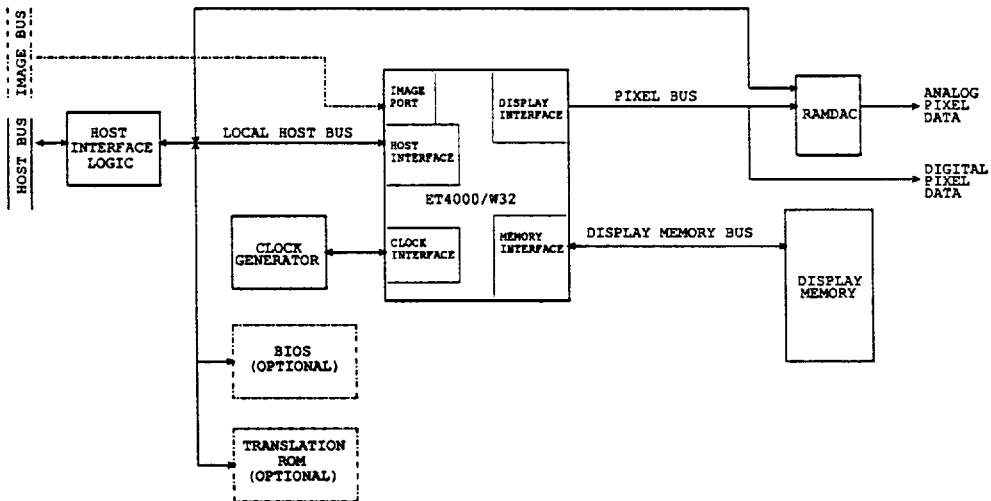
IMAGE BUS

HOST BUS

HOST INTERFACE LOGIC

LOCAL HOST BUS

IMAGE PORT

HOST INTERFACE

DISPLAY INTERFACE

PIXEL BUS

RAMDAC

ANALOG PIXEL DATA

DIGITAL PIXEL DATA

ET4000/W32

CLOCK GENERATOR

CLOCK INTERFACE

MEMORY INTERFACE

DISPLAY MEMORY BUS

DISPLAY MEMORY

BIOS (OPTIONAL)

TRANSLATION ROM (OPTIONAL)